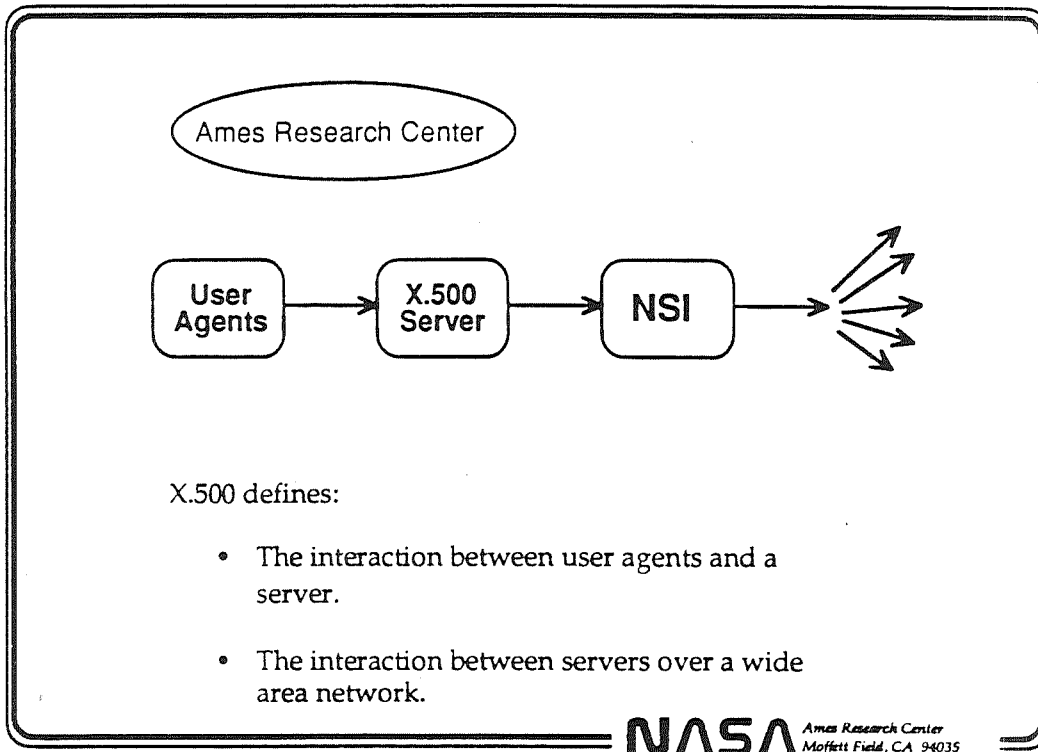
Ames Research Center

User Agents

X.500 Server

NSI

X.500 defines:

• The interaction between user agents and a server.

• The interaction between servers over a wide area network.

NASA Ames Research Center Moffett Field, CA 94035